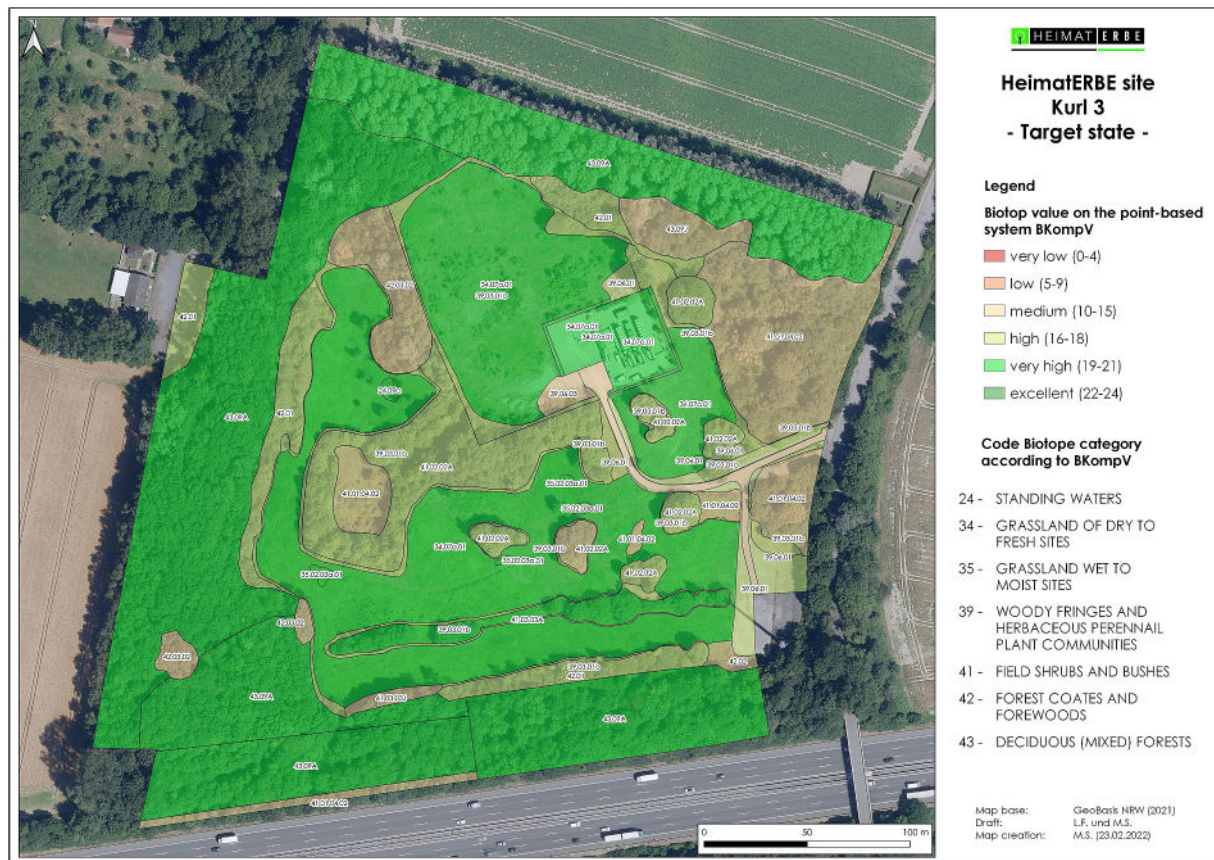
HEIMAT ERBE

HeimatERBE site
Kurl 3
- Target state -

Legend

Biotop value on the point-based system BKompV

very low (0-4)

low (5-9)

medium (10-15)

high (16-18)

very high (19-21)

excellent (22-24)

Code Biotope category according to BKompV

24 - STANDING WATERS

34 - GRASSLAND OF DRY TO FRESH SITES

35 - GRASSLAND WET TO MOIST SITES

39 - WOODY FRINGES AND HERBACEOUS PERENNAIL PLANT COMMUNITIES

41 - FIELD SHRUBS AND BUSHES

42 - FOREST COATES AND FOREWOODS

43 - DECIDUOUS (MIXED) FORESTS

Map base: GeoBasis NRW (2021)
Draft: L.F. und M.S.
Map creation: M.S. (23.02.2022)

0 50 100 m

43.07A
42.01
43.07A
34.07a.01
39.03.01b
39.06.01
41.02.02A
39.03.01b
41.01.04.02
42.01
42.01
43.07A
42.01
24.06c
34.07a.01
34.07a.01
34.07a.01
39.06.01
39.03.01b
41.02.02A
34.07a.01
41.02.02A
39.06.01
39.03.01b
39.06.01
39.03.01b
41.02.02A
35.02.03a.01
41.01.04.02
35.02.03a.01
41.02.02A
39.03.01b
41.01.04.02
41.01.04.02
39.03.01b
34.07a.01
41.02.02A
39.03.01b
41.02.02A
41.01.04.02
35.02.03a.01
41.02.02A
39.03.01b
39.06.01
35.02.03a.01
42.03.02
39.03.01b
41.02.02A
42.03.02
39.03.01b
42.01
41.02.02A
43.07A
42.01
43.07A
43.07A
41.01.04.02